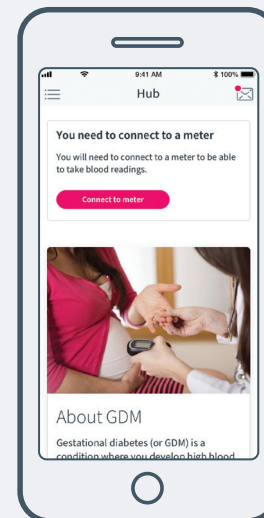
9:41 AM
100%
Hub

You need to connect to a meter

You will need to connect to a meter to be able to take blood readings.

Connect to meter

About GDM

Gestational diabetes (or GDM) is a condition where you develop high blood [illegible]